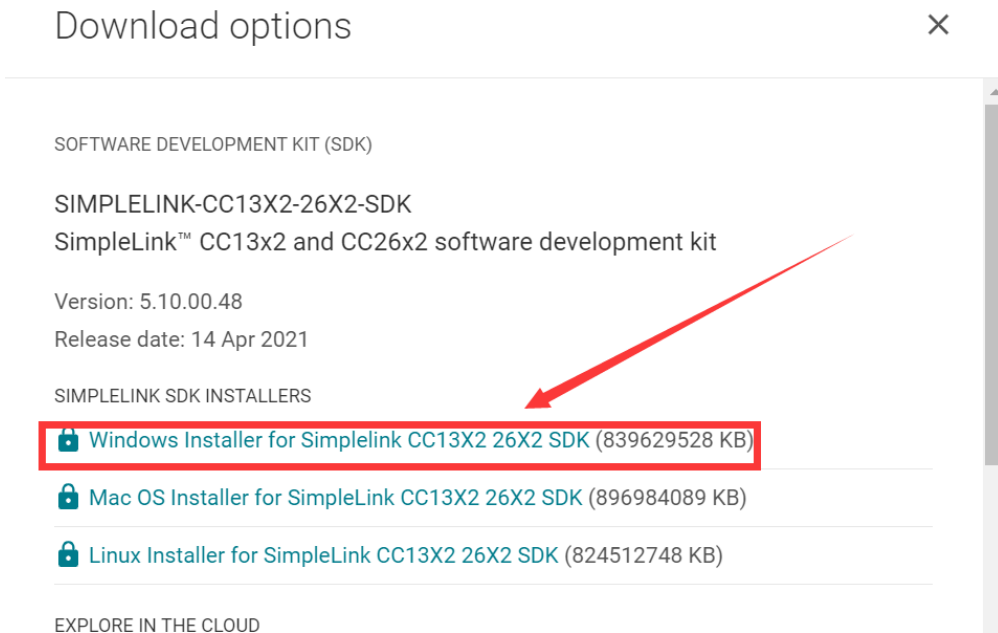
Download options

×

SOFTWARE DEVELOPMENT KIT (SDK)

SIMPLELINK-CC13X2-26X2-SDK
SimpleLink™ CC13x2 and CC26x2 software development kit

Version: 5.10.00.48
Release date: 14 Apr 2021

SIMPLELINK SDK INSTALLERS

Windows Installer for Simplelink CC13X2 26X2 SDK (839629528 KB)

Mac OS Installer for SimpleLink CC13X2 26X2 SDK (896984089 KB)

Linux Installer for SimpleLink CC13X2 26X2 SDK (824512748 KB)

EXPLORE IN THE CLOUD